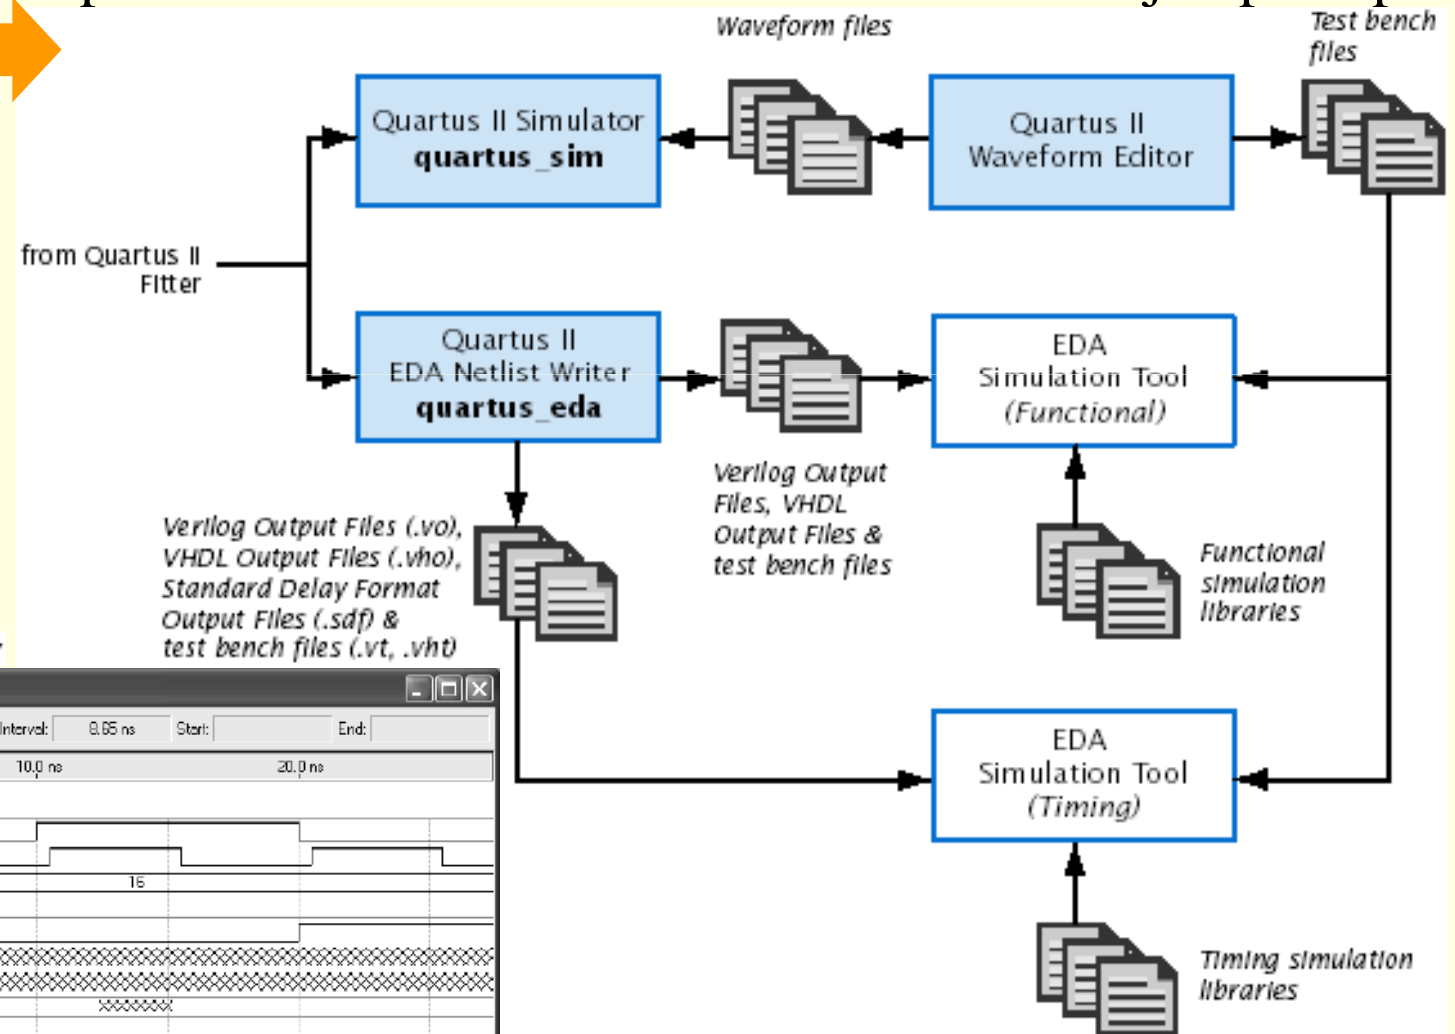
Waveform files

Test bench files

Quartus II Simulator
quartus_sim

Quartus II
Waveform Editor

from Quartus II
Fitter

Quartus II
EDA Netlist Writer
quartus_eda

EDA
Simulation Tool
(Functional)

Verilog Output Files, VHDL Output Files & test bench files

Verilog Output Files (.vo), VHDL Output Files (.vho), Standard Delay Format Output Files (.sdf) & test bench files (.vt, .vht)

Functional simulation libraries

EDA
Simulation Tool
(Timing)

Timing simulation libraries

Interval: 8.65 ns Start: End:

10.0 ns 20.0 ns

15